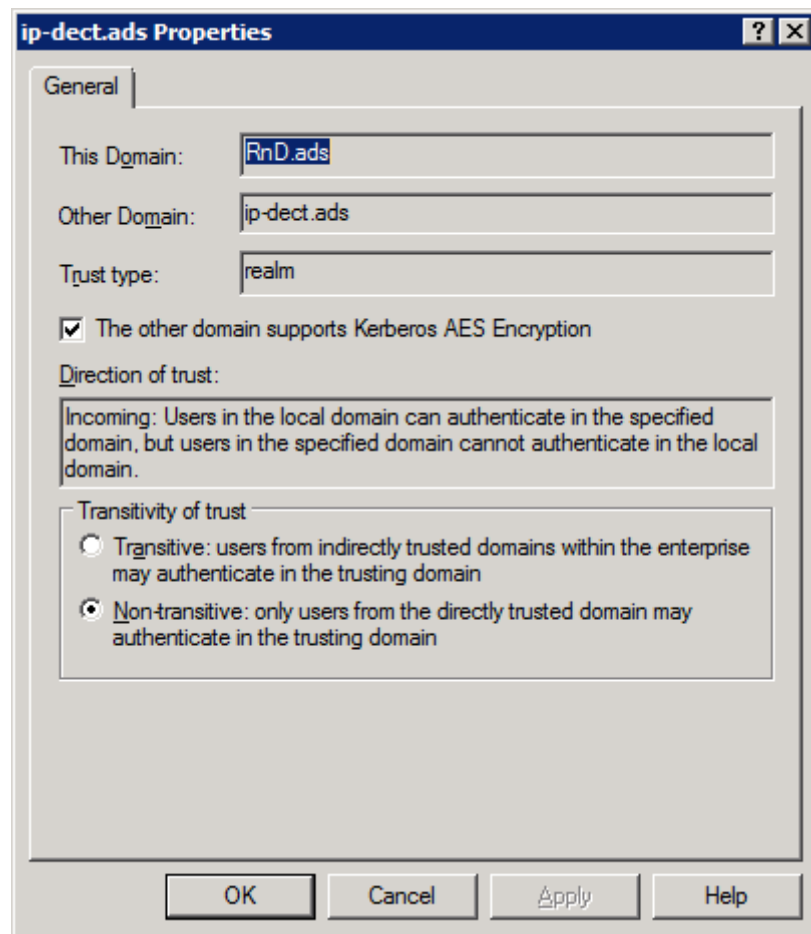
ip-dect.ads Properties

?

General

This Domain: RnD.ads

Other Domain: ip-dect.ads

Trust type: realm

The other domain supports Kerberos AES Encryption

Direction of trust:

Incoming: Users in the local domain can authenticate in the specified domain, but users in the specified domain cannot authenticate in the local domain.

Transitivity of trust

Transitive: users from indirectly trusted domains within the enterprise may authenticate in the trusting domain

Non-transitive: only users from the directly trusted domain may authenticate in the trusting domain

OK Cancel Apply Help